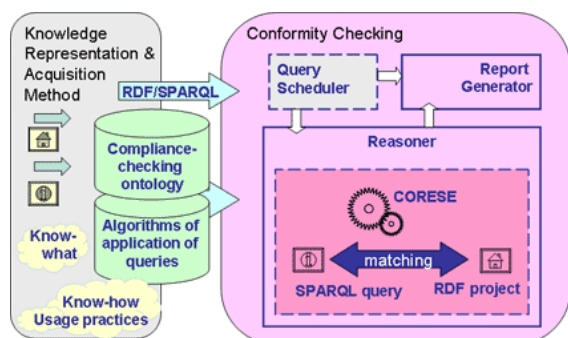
Knowledge Representation & Acquisition Method

RDF/SPARQL

Compliance-checking ontology

Algorithms of application of queries

Know-what

Know-how Usage practices

Conformity Checking

Query Scheduler

Report Generator

Reasoner

CORESE

matching

SPARQL query

RDF project